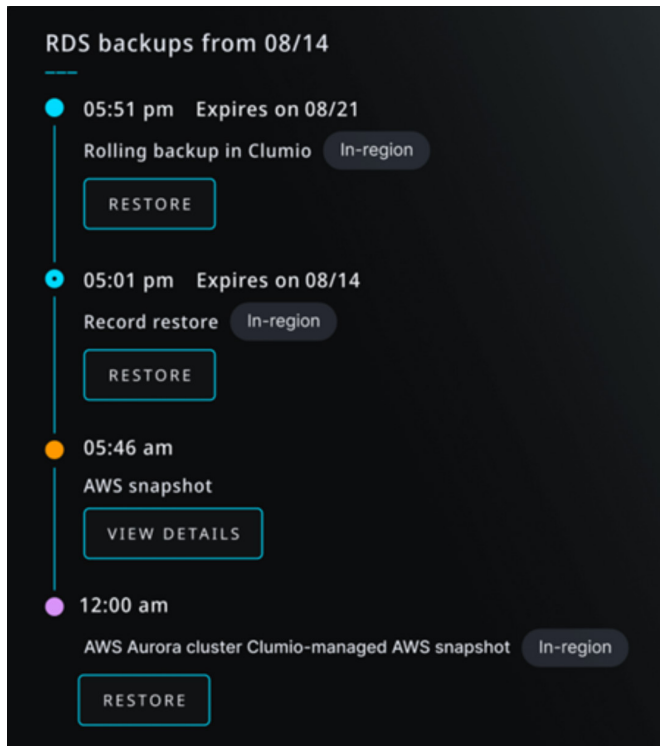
RDS backups from 08/14

05:51 pm Expires on 08/21

Rolling backup in Clumio In-region

RESTORE

05:01 pm Expires on 08/14

Record restore In-region

RESTORE

05:46 am

AWS snapshot

VIEW DETAILS

12:00 am

AWS Aurora cluster Clumio-managed AWS snapshot In-region

RESTORE